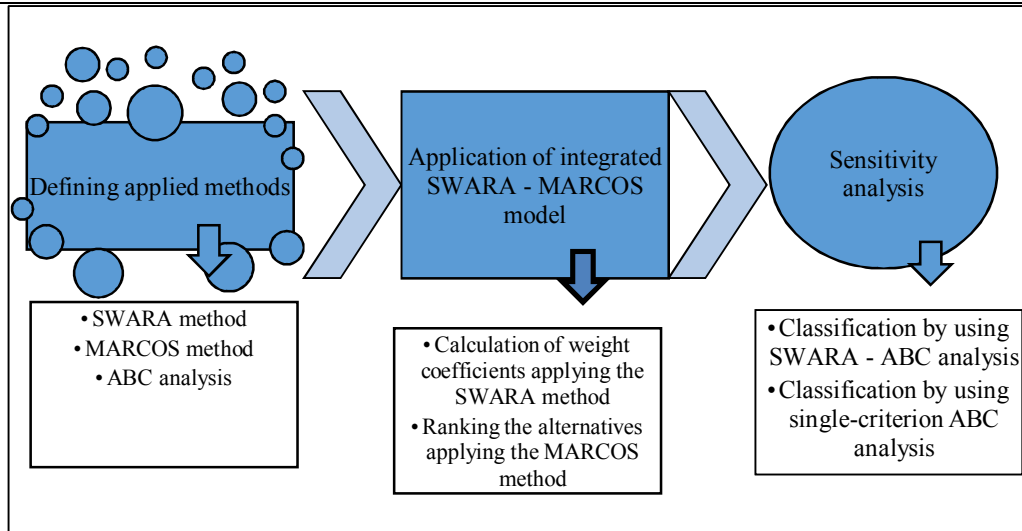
Defining applied methods

• SWARA method
• MARCOS method
• ABC analysis

Application of integrated SWARA - MARCOS model

• Calculation of weight coefficients applying the SWARA method
• Ranking the alternatives applying the MARCOS method

Sensitivity analysis

• Classification by using SWARA - ABC analysis
• Classification by using single-criterion ABC analysis